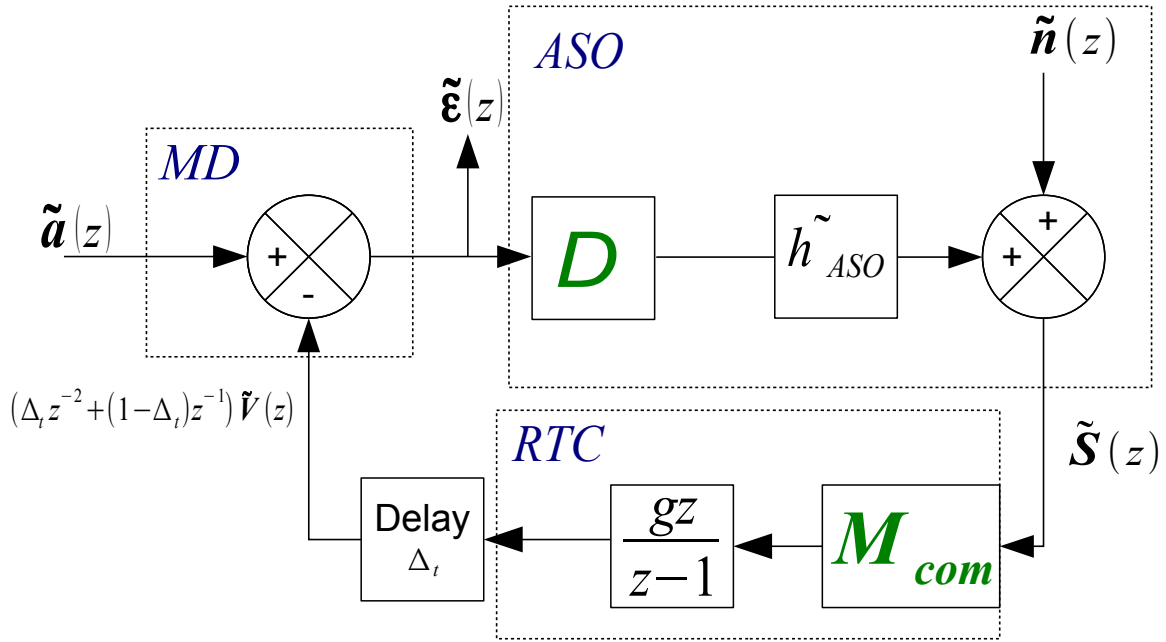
ASO

$\tilde{\boldsymbol{n}}(z)$

$\tilde{\boldsymbol{\varepsilon}}(z)$

MD

$\tilde{\boldsymbol{a}}(z)$

+

-

D

$\tilde{h}_{ASO}$

+

+

$(\Delta_t z^{-2}+(1-\Delta_t)z^{-1})\,\tilde{\boldsymbol{V}}(z)$

RTC

$\tilde{\boldsymbol{S}}(z)$

Delay $\Delta_t$

$\frac{gz}{z-1}$

$M_{com}$